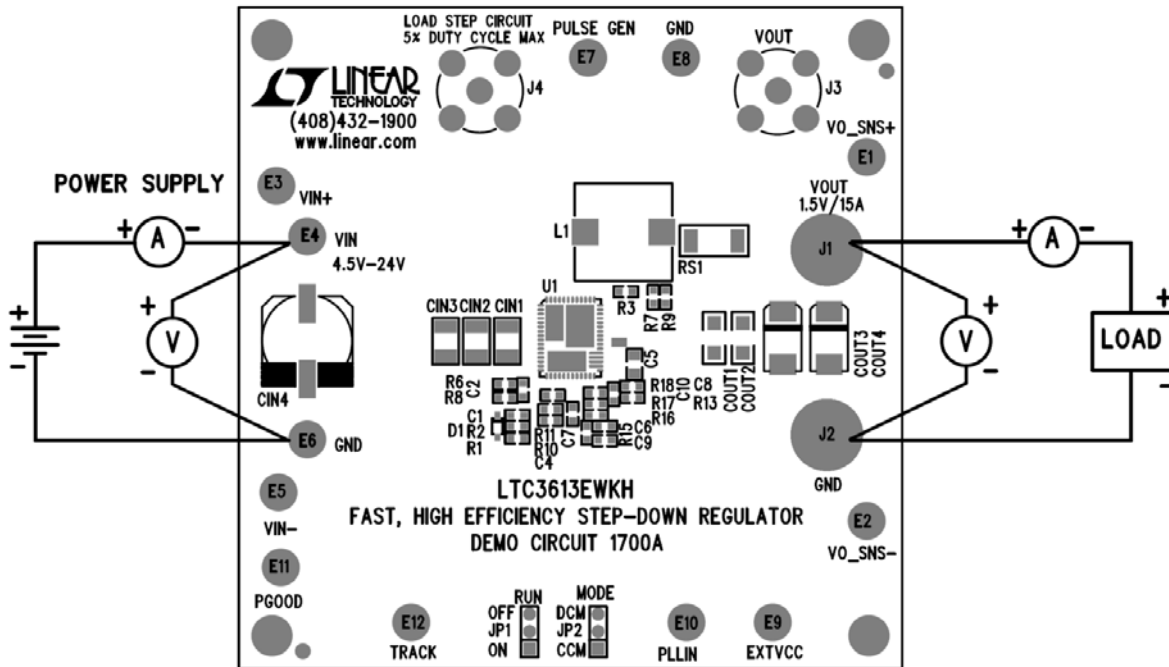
LOAD STEP CIRCUIT
5% DUTY CYCLE MAX

PULSE GEN

GND

VOUT

E7

E8

J4

J3

LINEAR TECHNOLOGY
(408)432-1900
www.linear.com

VO_SNS+

E1

POWER SUPPLY

E3

VIN+

VOUT
1.5V/15A

+ A −

E4

VIN
4.5V-24V

L1

RS1

J1

+ A −

+

V

+

−

U1

R3

R7 R9

CIN3 CIN2 CIN1

+

V

−

LOAD

+

−

C5

COUT3 COUT4

R6 C2
R8

R18 C8
R17 C10
R16 R13

COUT1 COUT2

CIN4

C1
D1 R2
R1

R11
R10 C7
C4

R15 C6
C9

E6

GND

J2

GND

E5

LTC3613EWKH
FAST, HIGH EFFICIENCY STEP-DOWN REGULATOR
DEMO CIRCUIT 1700A

E2

VIN−

VO_SNS−

E11

PGOOD

RUN
OFF
JP1
ON

MODE
DCM
JP2
CCM

E12

TRACK

E10

PLLIN

E9

EXTVCC